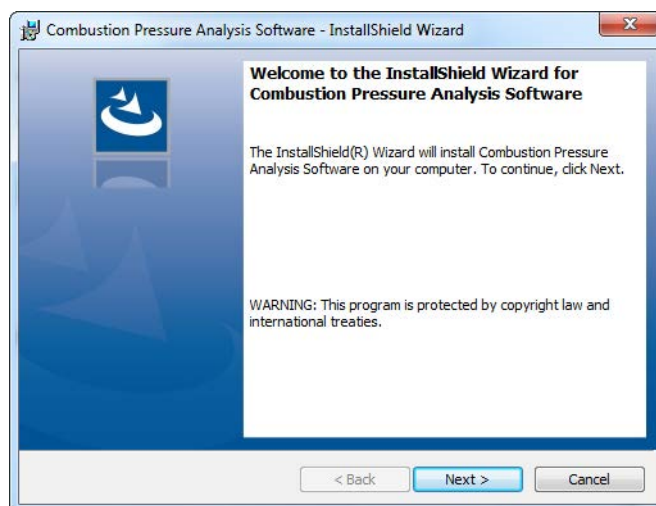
Combustion Pressure Analysis Software - InstallShield Wizard

Welcome to the InstallShield Wizard for Combustion Pressure Analysis Software

The InstallShield(R) Wizard will install Combustion Pressure Analysis Software on your computer. To continue, click Next.

WARNING: This program is protected by copyright law and international treaties.

< Back
Next >
Cancel